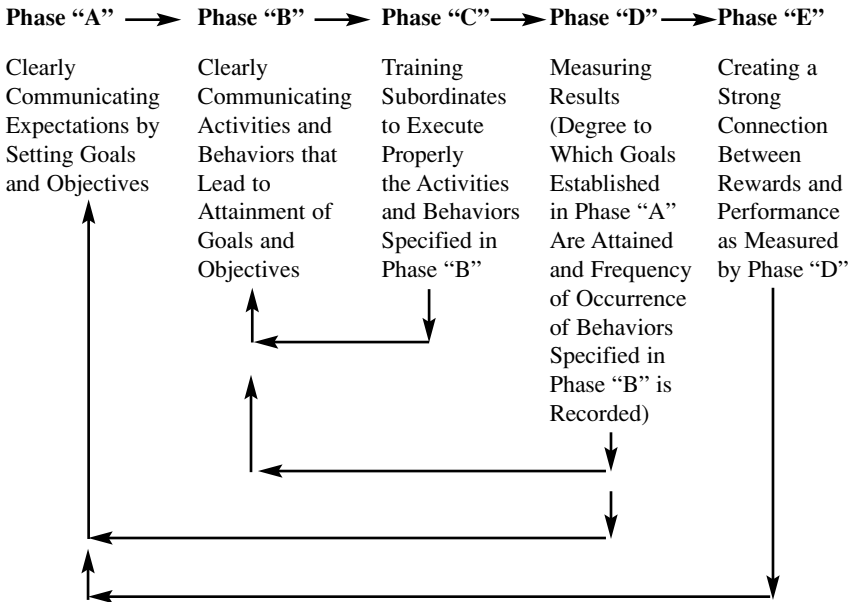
Phase “A” Phase “B” Phase “C” Phase “D” Phase “E”

Clearly Communicating Expectations by Setting Goals and Objectives

Clearly Communicating Activities and Behaviors that Lead to Attainment of Goals and Objectives

Training Subordinates to Execute Properly the Activities and Behaviors Specified in Phase “B”

Measuring Results (Degree to Which Goals Established in Phase “A” Are Attained and Frequency of Occurrence of Behaviors Specified in Phase “B” is Recorded)

Creating a Strong Connection Between Rewards and Performance as Measured by Phase “D”